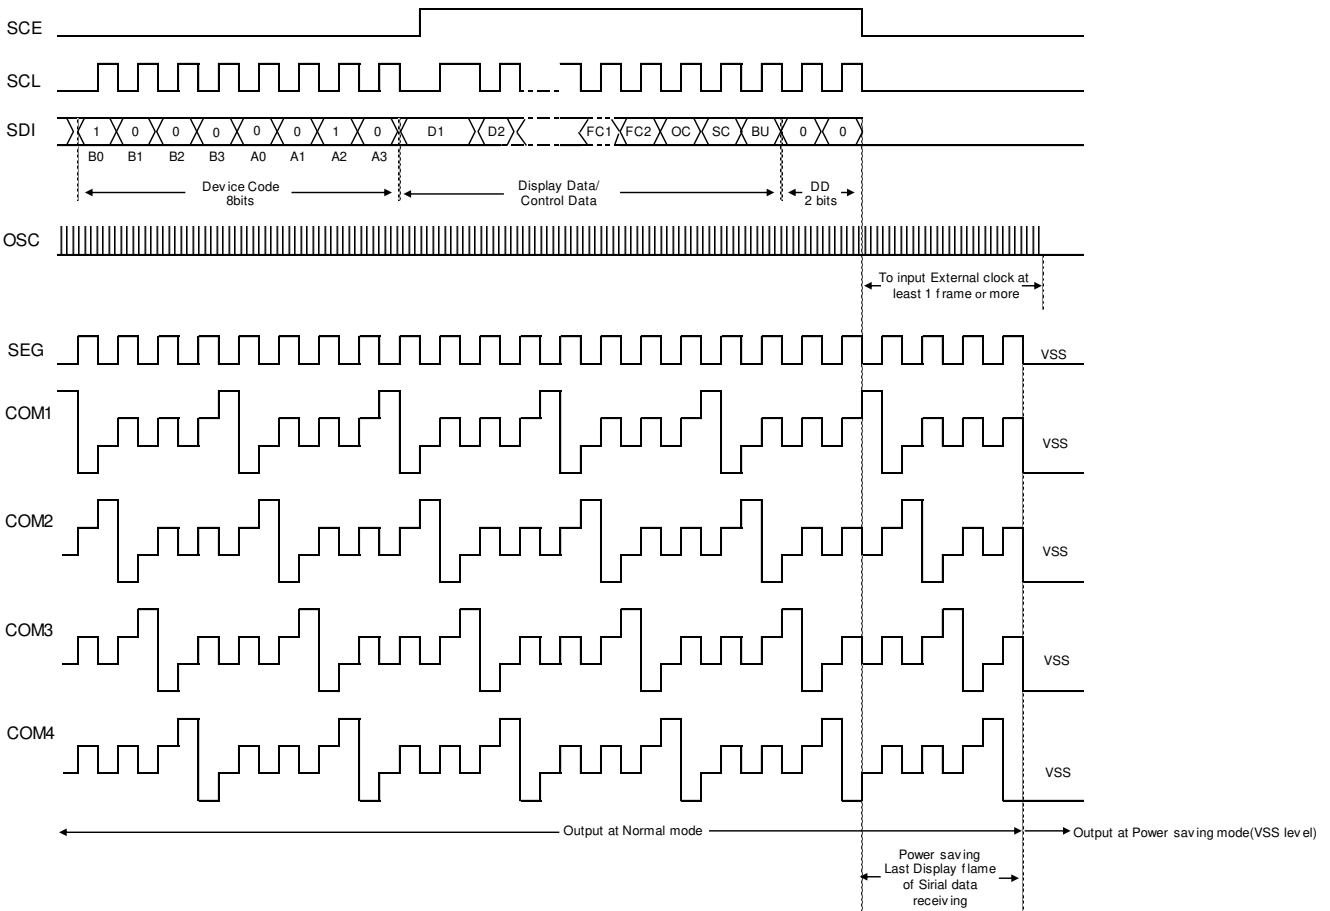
SCE

SCL

SDI

1 0 0 0 0 0 1 0 D1 D2 FC1 FC2 OC SC BU 0 0

B0 B1 B2 B3 A0 A1 A2 A3

Device Code
8bits

Display Data/
Control Data

DD
2 bits

OSC

To input External clock at least 1 frame or more

SEG

VSS

COM1

VSS

COM2

VSS

COM3

VSS

COM4

VSS

Output at Normal mode

Output at Power saving mode(VSS level)

Power saving
Last Display flame of Sirial data receiving